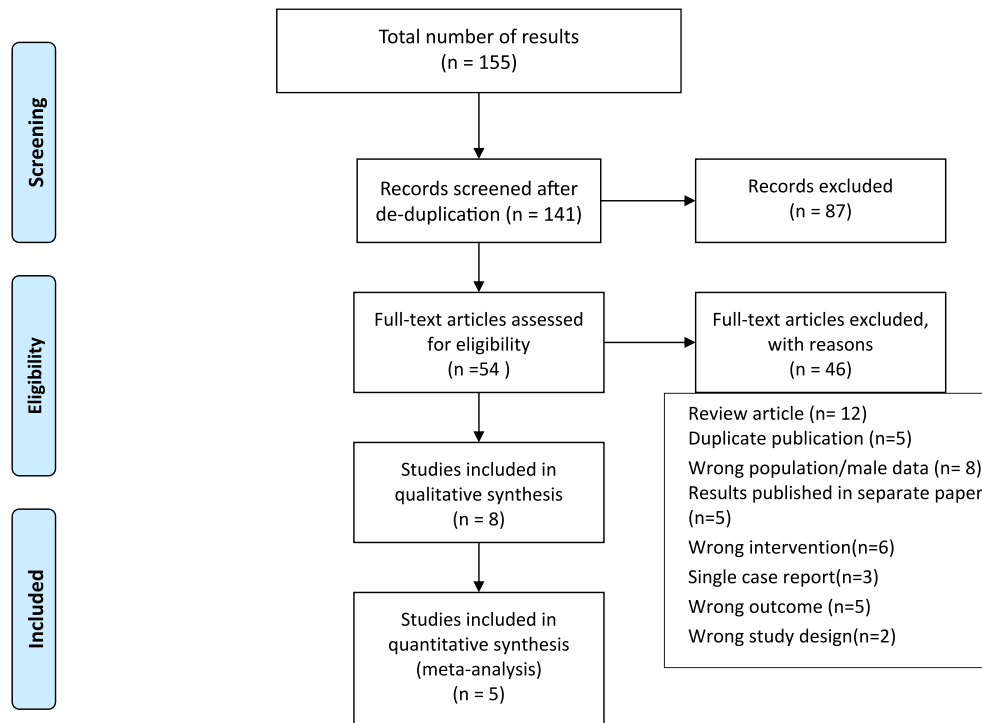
Screening

Eligibility

Included

Total number of results
(n = 155)

Records screened after de-duplication (n = 141)

Records excluded
(n = 87)

Full-text articles assessed for eligibility
(n =54 )

Full-text articles excluded, with reasons
(n = 46)

Review article (n= 12)
Duplicate publication (n=5)
Wrong population/male data (n= 8)
Results published in separate paper (n=5)
Wrong intervention(n=6)
Single case report(n=3)
Wrong outcome (n=5)
Wrong study design(n=2)

Studies included in qualitative synthesis
(n = 8)

Studies included in quantitative synthesis (meta-analysis)
(n = 5)